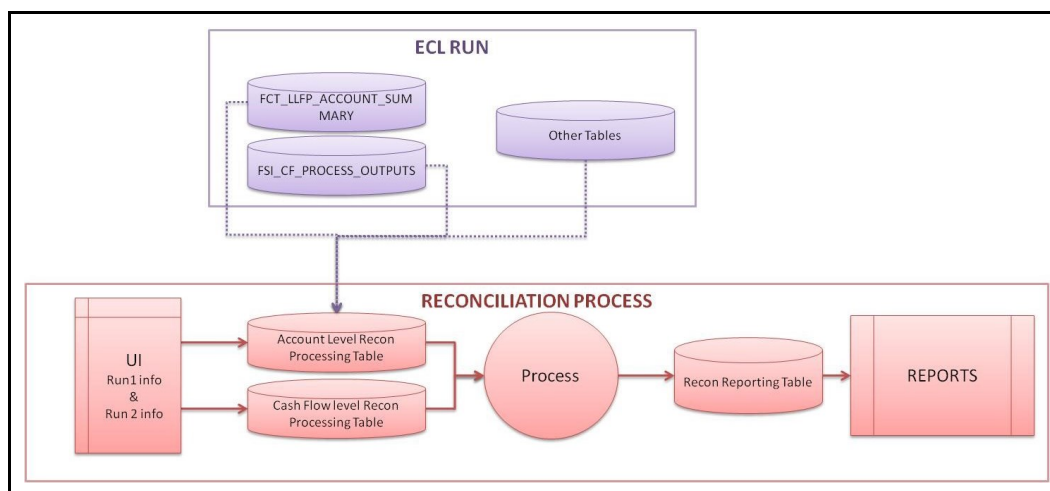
ECL RUN

FCT_LLFP_ACCOUNT_SUMMARY

FSI_CF_PROCESS_OUTPUTS

Other Tables

RECONCILIATION PROCESS

UI
Run1 info
&
Run 2 info

Account Level Recon Processing Table

Cash Flow level Recon Processing Table

Process

Recon Reporting Table

REPORTS